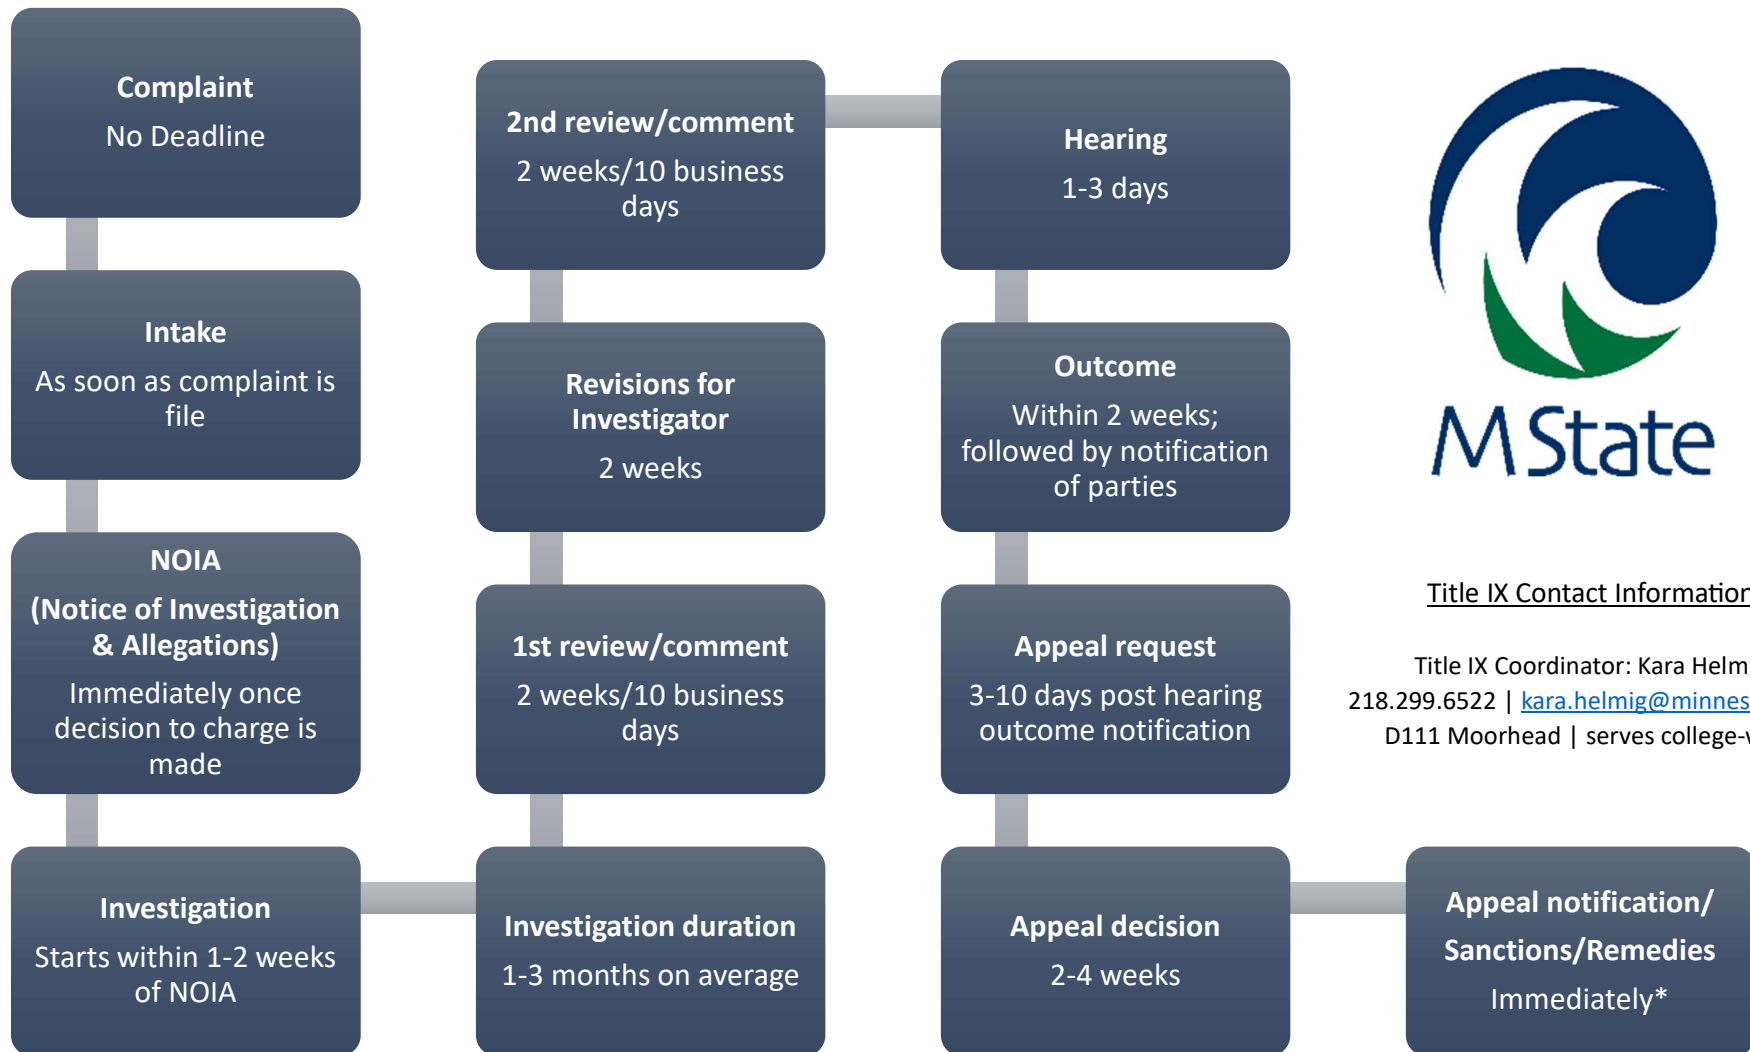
Complaint
No Deadline

Intake
As soon as complaint is file

NOIA
(Notice of Investigation & Allegations)
Immediately once decision to charge is made

Investigation
Starts within 1-2 weeks of NOIA

Investigation duration
1-3 months on average

1st review/comment
2 weeks/10 business days

Revisions for Investigator
2 weeks

2nd review/comment
2 weeks/10 business days

Hearing
1-3 days

Outcome
Within 2 weeks; followed by notification of parties

Appeal request
3-10 days post hearing outcome notification

Appeal decision
2-4 weeks

Appeal notification/ Sanctions/Remedies
Immediately*

M State

Title IX Contact Informatior

Title IX Coordinator: Kara Helm
218.299.6522 | kara.helmig@minnes
D111 Moorhead | serves college-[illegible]